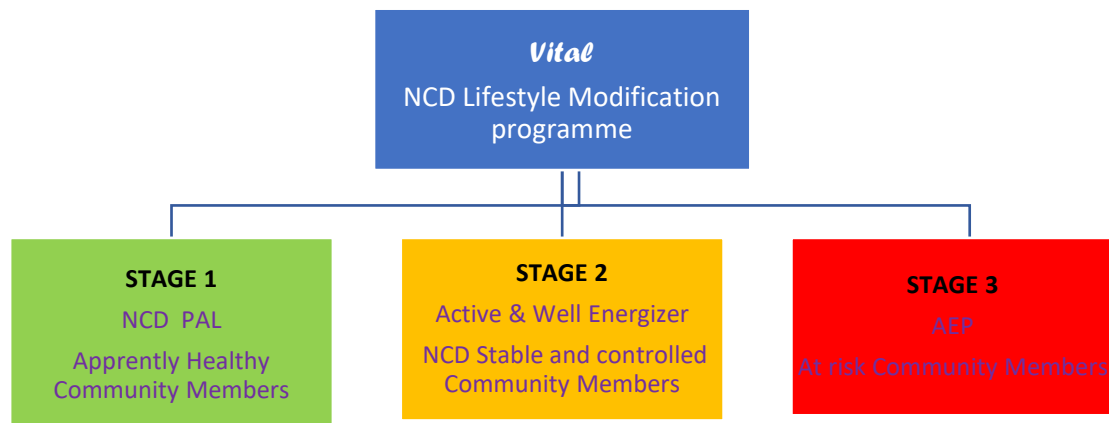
Vital
NCD Lifestyle Modification programme

STAGE 1
NCD PAL
Apprently Healthy Community Members

STAGE 2
Active & Well Energizer
NCD Stable and controlled Community Members

STAGE 3
AEP
At risk Community Members